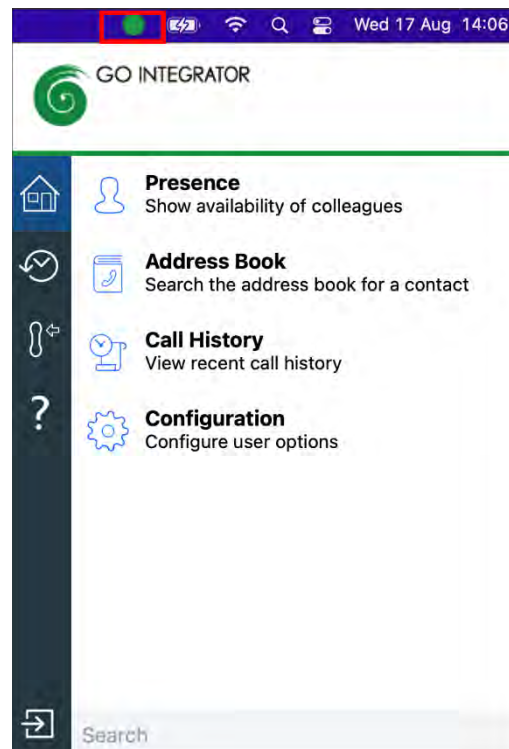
Wed 17 Aug 14:06

GO INTEGRATOR

Presence
Show availability of colleagues

Address Book
Search the address book for a contact

Call History
View recent call history

?

Configuration
Configure user options

Search